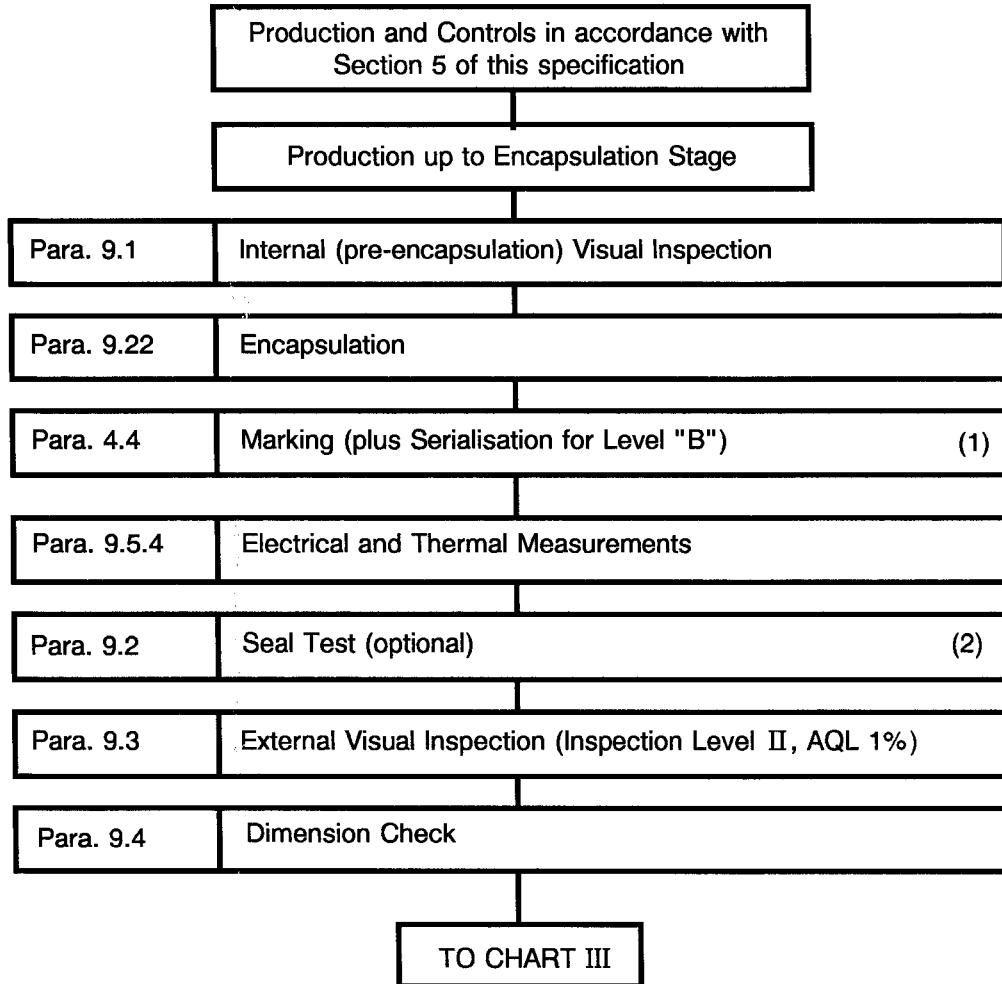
Production and Controls in accordance with Section 5 of this specification

Production up to Encapsulation Stage

Para. 9.1 Internal (pre-encapsulation) Visual Inspection

Para. 9.22 Encapsulation

Para. 4.4 Marking (plus Serialisation for Level "B") (1)

Para. 9.5.4 Electrical and Thermal Measurements

Para. 9.2 Seal Test (optional) (2)

Para. 9.3 External Visual Inspection (Inspection Level II, AQL 1%)

Para. 9.4 Dimension Check

TO CHART III